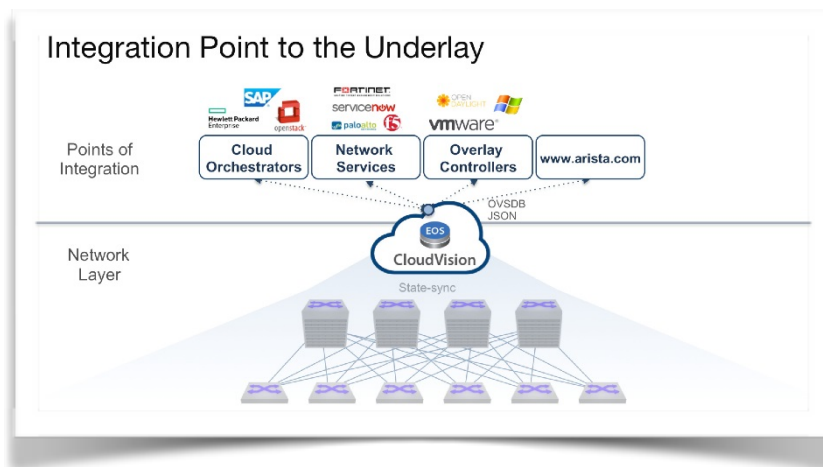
Integration Point to the Underlay

SAP

Hewlett Packard Enterprise

openstack

FORTINET

servicenow

paloalto

OPEN DAYLIGHT

vmware

Points of Integration

Cloud Orchestrators

Network Services

Overlay Controllers

www.arista.com

OVSDB
JSON

Network Layer

EOS

CloudVision

State-sync